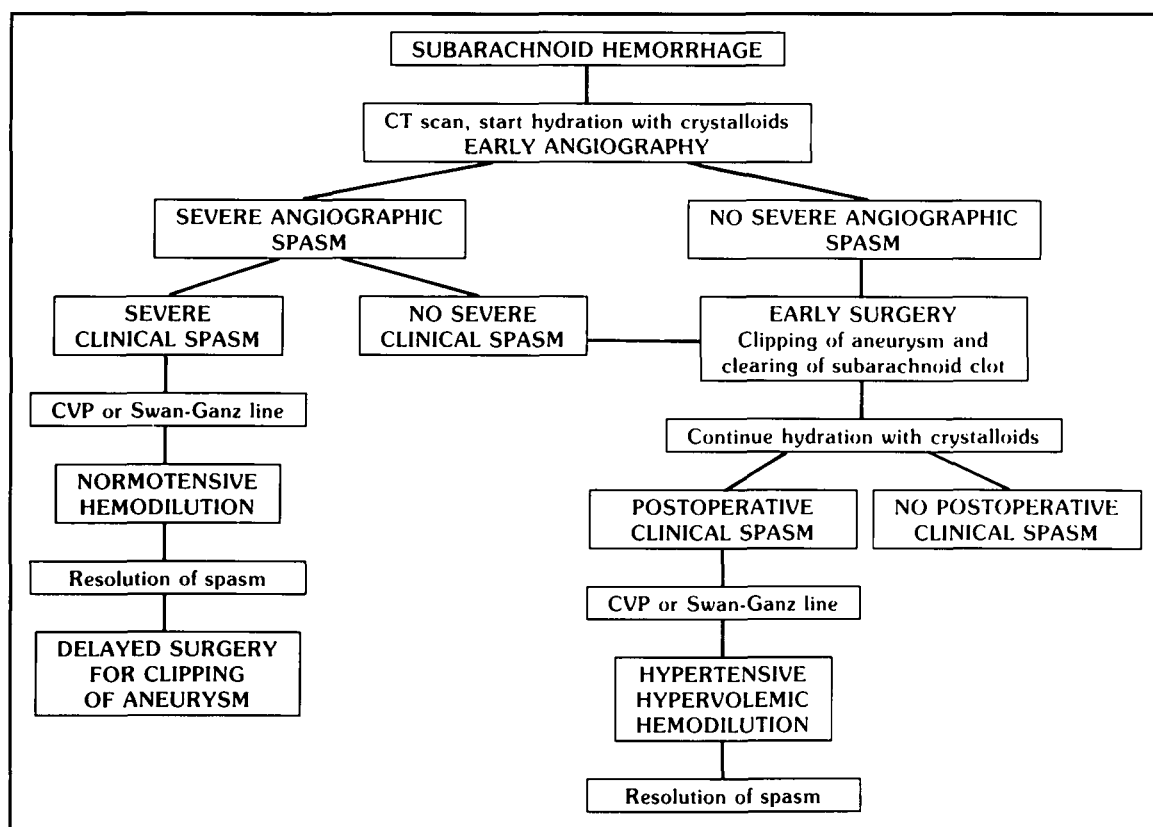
SUBARACHNOID HEMORRHAGE

CT scan, start hydration with crystalloids
EARLY ANGIOGRAPHY

SEVERE ANGIOGRAPHIC SPASM

NO SEVERE ANGIOGRAPHIC SPASM

SEVERE CLINICAL SPASM

NO SEVERE CLINICAL SPASM

EARLY SURGERY
Clipping of aneurysm and clearing of subarachnoid clot

CVP or Swan-Ganz line

NORMOTENSIVE HEMODILUTION

Resolution of spasm

DELAYED SURGERY FOR CLIPPING OF ANEURYSM

Continue hydration with crystalloids

POSTOPERATIVE CLINICAL SPASM

NO POSTOPERATIVE CLINICAL SPASM

CVP or Swan-Ganz line

HYPERTENSIVE HYPERVOLEMIC HEMODILUTION

Resolution of spasm